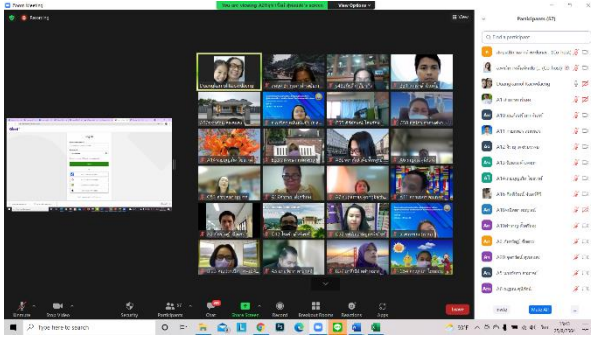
Zoom Meeting

Recording

You are viewing A20's screen

View Options

View

Participants (57)

Find a participant

Login

Unmute

Stop Video

Security

Participants 57

Chat

Share Screen

Record

Breakout Rooms

Reactions

Apps

Leave

Invite

Mute All

Type here to search